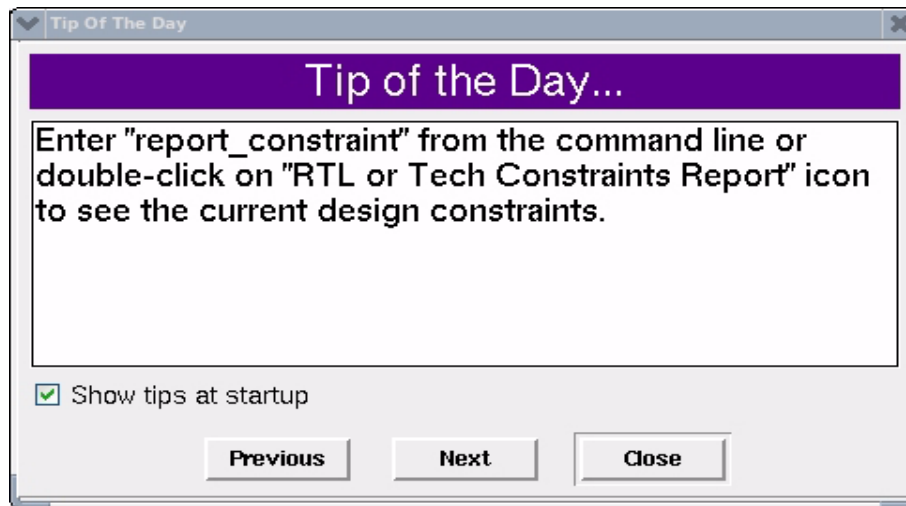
Tip Of The Day

Tip of the Day...

Enter "report_constraint" from the command line or double-click on "RTL or Tech Constraints Report" icon to see the current design constraints.

Show tips at startup

Previous

Next

Close